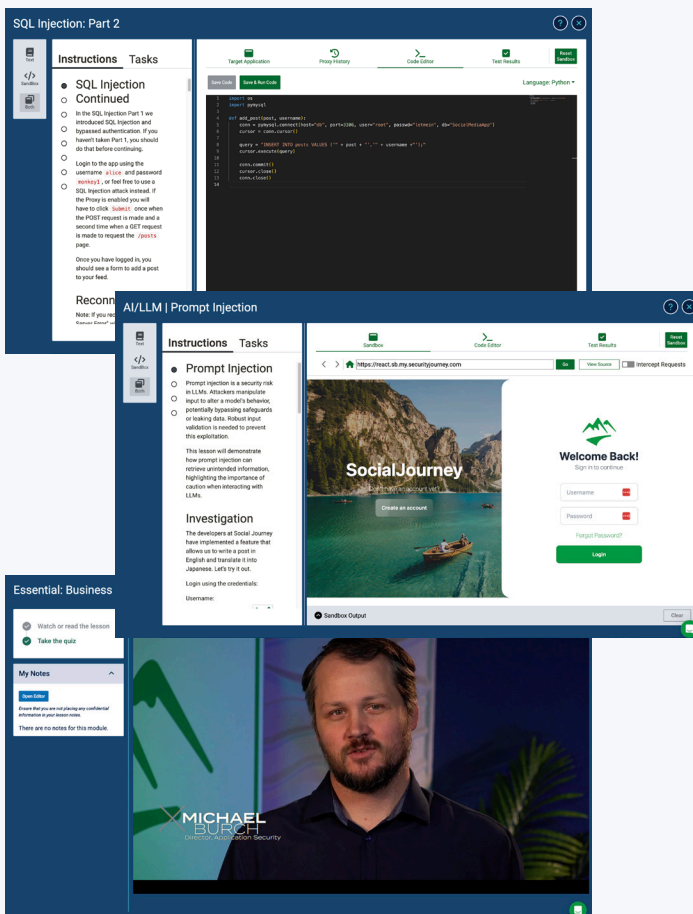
SQL Injection: Part 2

Text
Sandbox
Both

Instructions Tasks

SQL Injection Continued

In the SQL Injection Part 1 we introduced SQL Injection and bypassed authentication. If you haven't taken Part 1, you should do that before continuing.

Login to the app using the username alice and password monkey1, or feel free to use a SQL Injection attack instead. If the Proxy is enabled you will have to click Submit once when the POST request is made and a second time when a GET request is made to request the /posts page.

Once you have logged in, you should see a form to add a post to your feed.

Reconn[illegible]

Note: If you rec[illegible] Server Error" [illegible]

Target Application
Proxy History
Code Editor
Test Results
Reset Sandbox

Save Code
Save & Run Code
Language: Python

1 import os
2 import pymysql
3
4 def add_post(post, username):
5 conn = pymysql.connect(host="db", port=3306, user="root", passwd="letmein", db="SocialMediaApp")
6 cursor = conn.cursor()
7
8 query = "INSERT INTO posts VALUES ('" + post + "','" + username +"')"
9 cursor.execute(query)
10
11 conn.commit()
12 cursor.close()
13 conn.close()
14

AI/LLM | Prompt Injection

Text
Sandbox
Both

Instructions Tasks

Prompt Injection

Prompt injection is a security risk in LLMs. Attackers manipulate input to alter a model's behavior, potentially bypassing safeguards or leaking data. Robust input validation is needed to prevent this exploitation.

This lesson will demonstrate how prompt injection can retrieve unintended information, highlighting the importance of caution when interacting with LLMs.

Investigation

The developers at Social Journey have implemented a feature that allows us to write a post in English and translate it into Japanese. Let's try it out.

Login using the credentials:

Username:

Sandbox
Code Editor
Test Results
Reset Sandbox

https://react.sb.my.securityjourney.com
Go
View Source
Intercept Requests

SocialJourney
Don't have an account yet?
Create an account

Welcome Back!
Sign in to continue
Username
Password
Forgot Password?
Login

Sandbox Output
Clear

Essential: Business

Watch or read the lesson
Take the quiz

My Notes
Open Editor
Ensure that you are not placing any confidential information in your lesson notes.
There are no notes for this module.

MICHAEL BURCH
Director, Application Security